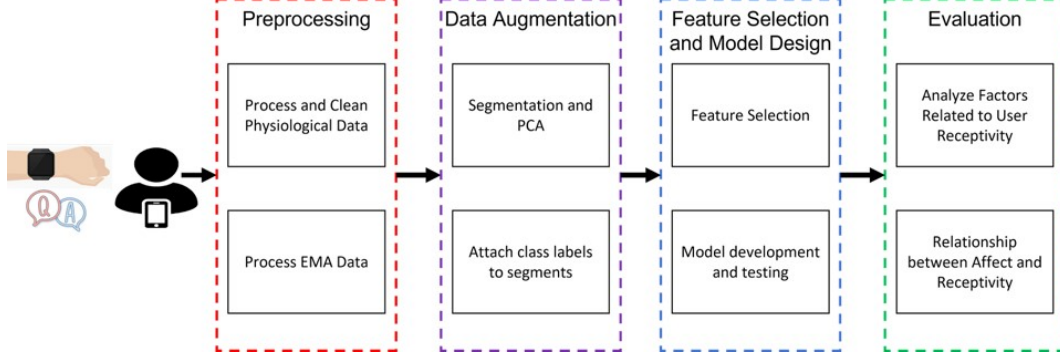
Q A

Preprocessing

Process and Clean Physiological Data

Process EMA Data

Data Augmentation

Segmentation and PCA

Attach class labels to segments

Feature Selection and Model Design

Feature Selection

Model development and testing

Evaluation

Analyze Factors Related to User Receptivity

Relationship between Affect and Receptivity